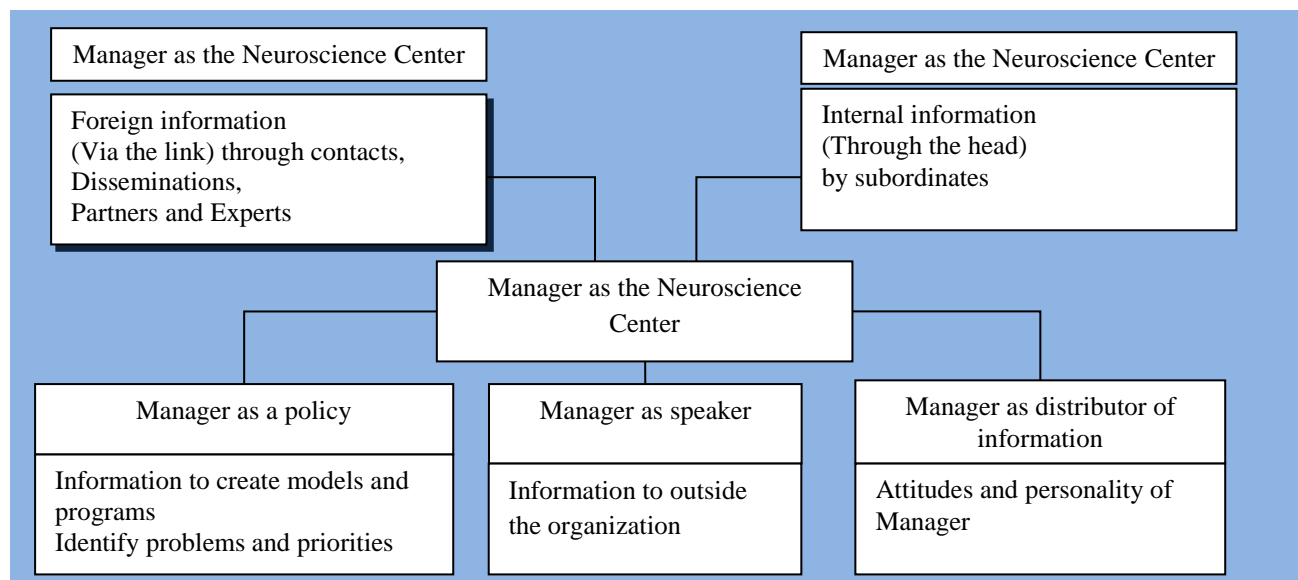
Manager as the Neuroscience Center

Foreign information
(Via the link) through contacts,
Disseminations,
Partners and Experts

Manager as the Neuroscience Center

Internal information
(Through the head)
by subordinates

Manager as the Neuroscience Center

Manager as a policy

Information to create models and programs
Identify problems and priorities

Manager as speaker

Information to outside the organization

Manager as distributor of information

Attitudes and personality of Manager